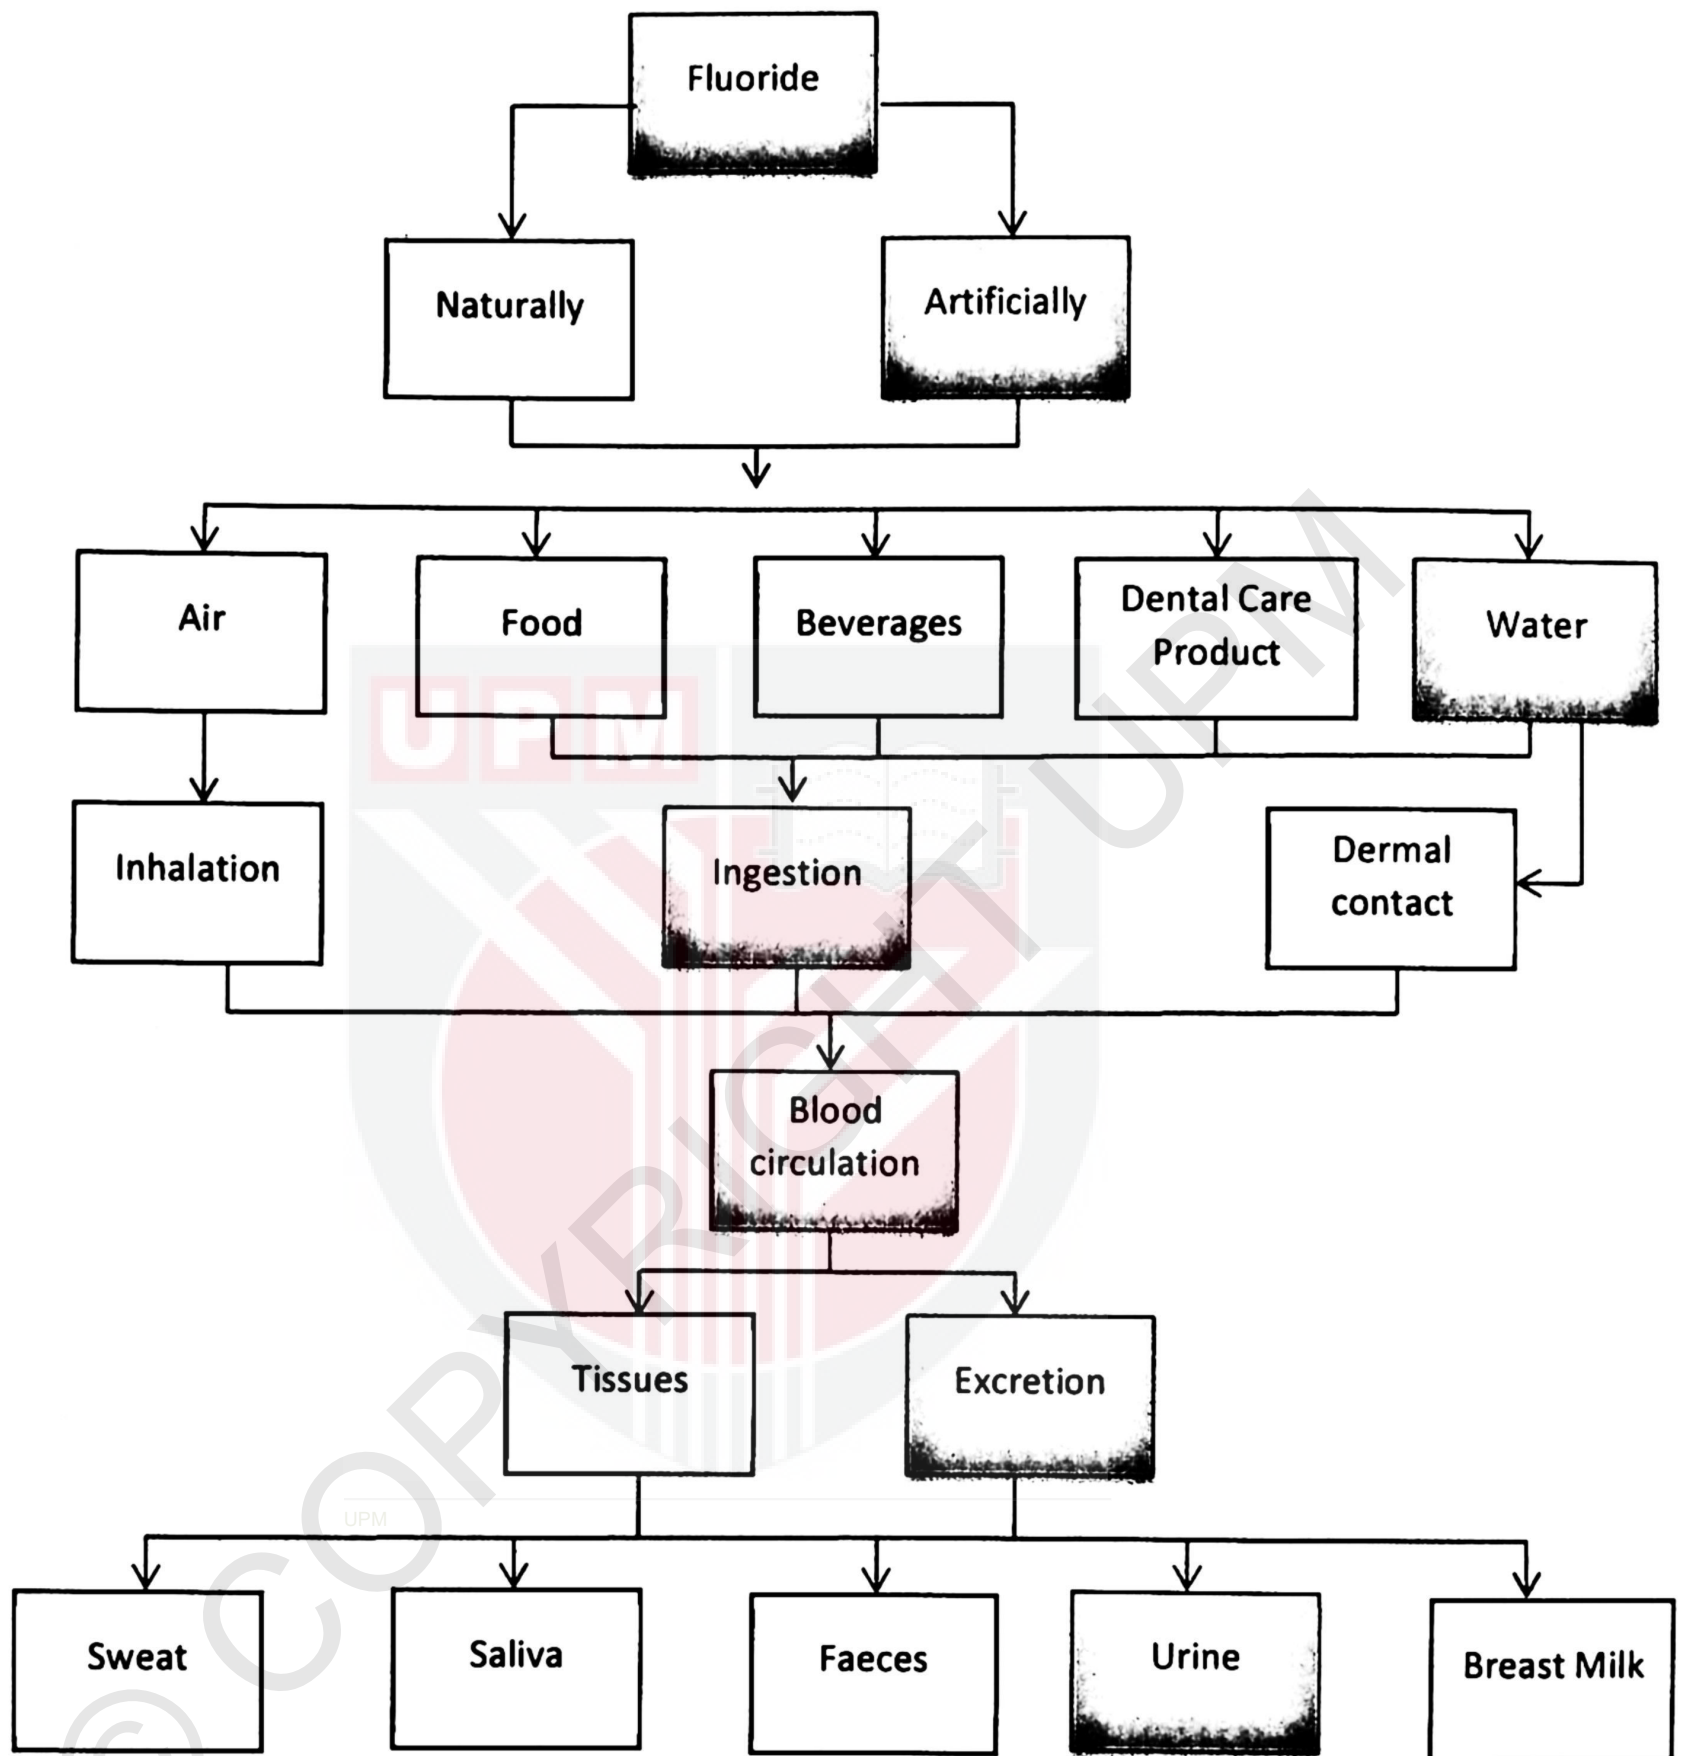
Fluoride

Naturally

Artificially

Air

Food

Beverages

Dental Care Product

Water

Inhalation

Ingestion

Dermal contact

Blood circulation

Tissues

Excretion

Sweat

Saliva

Faeces

Urine

Breast Milk

UPM

UPM

© COPYRIGHT UPM